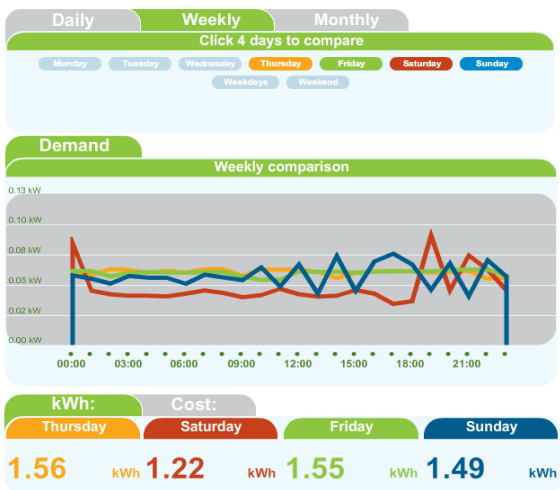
Daily Weekly Monthly

Click 4 days to compare

Monday Tuesday Wednesday Thursday Friday Saturday Sunday

Weekdays Weekend

Demand

Weekly comparison

0.13 kW
0.10 kW
0.08 kW
0.05 kW
0.02 kW
0.00 kW

00:00 03:00 06:00 09:00 12:00 15:00 18:00 21:00

kWh: Cost:

| Thursday | Saturday | Friday | Sunday |
|---|---|---|---|
| 1.56 kWh | 1.22 kWh | 1.55 kWh | 1.49 kWh |